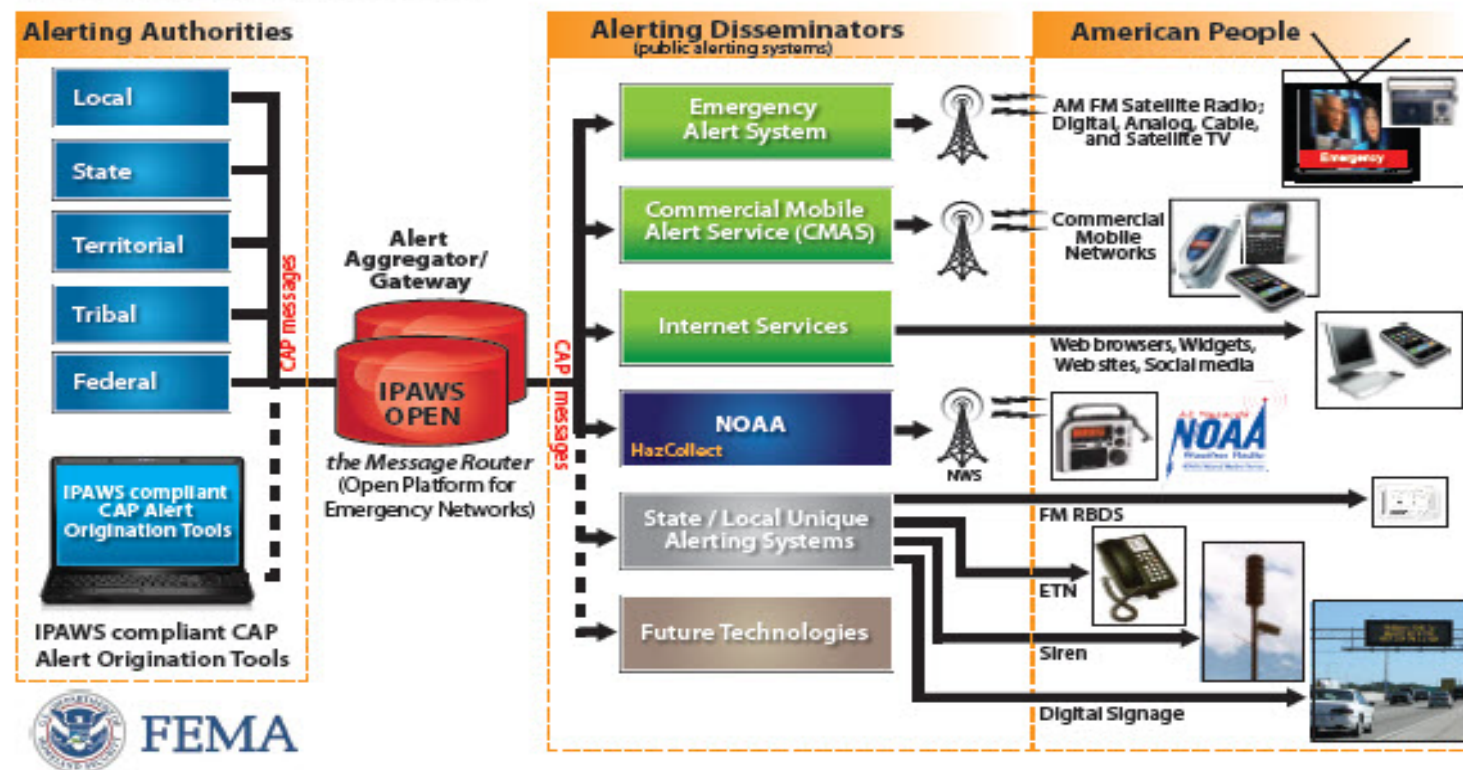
Alerting Authorities

Local

State

Territorial

Tribal

Federal

CAP messages

IPAWS compliant CAP Alert Origination Tools

IPAWS compliant CAP Alert Origination Tools

FEMA

Alert Aggregator/ Gateway

IPAWS OPEN

the Message Router (Open Platform for Emergency Networks)

CAP messages

Alerting Disseminators
(public alerting systems)

Emergency Alert System

Commercial Mobile Alert Service (CMAS)

Internet Services

NOAA
HazCollect

State / Local Unique Alerting Systems

Future Technologies

American People

AM FM Satellite Radio; Digital, Analog, Cable, and Satellite TV

Emergency

Commercial Mobile Networks

Web browsers, Widgets, Web sites, Social media

NWS

NOAA

FM RBDS

ETN

Siren

Digital Signage